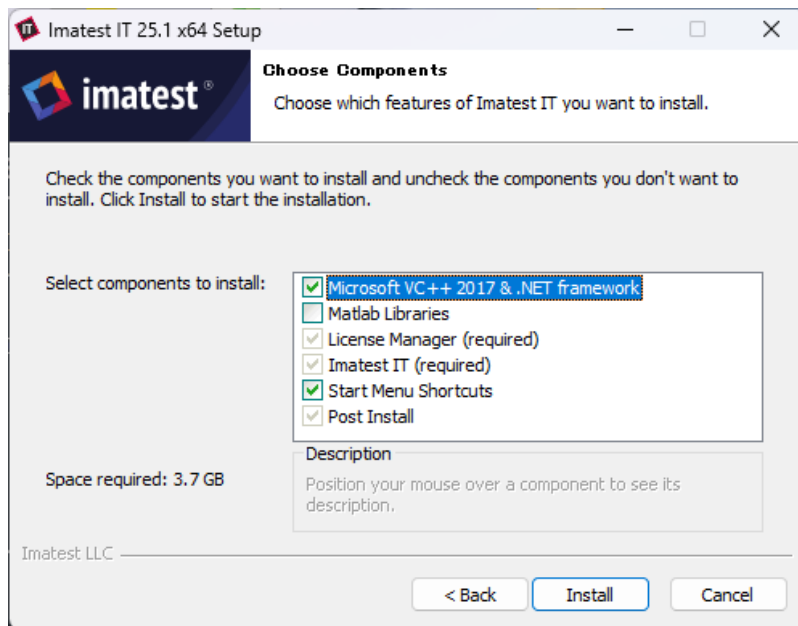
Imatest IT 25.1 x64 Setup

imatest®

Choose Components

Choose which features of Imatest IT you want to install.

Check the components you want to install and uncheck the components you don't want to install. Click Install to start the installation.

Select components to install:

Microsoft VC++ 2017 & .NET framework
Matlab Libraries
License Manager (required)
Imatest IT (required)
Start Menu Shortcuts
Post Install

Space required: 3.7 GB

Description

Position your mouse over a component to see its description.

Imatest LLC

< Back

Install

Cancel